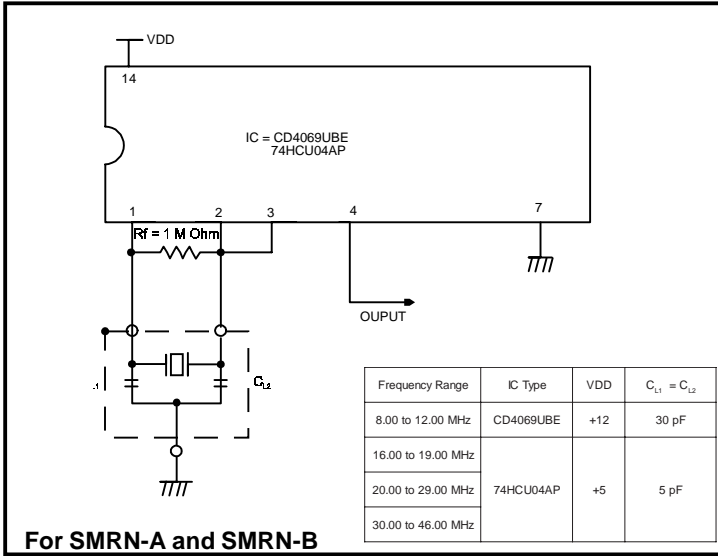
VDD

14

IC = CD4069UBE
74HCU04AP

1 2 3 4 7

Rf = 1 M Ohm

OUPUT

.1

$C_{L2}$

| Frequency Range | IC Type | VDD | $C_{L1} = C_{L2}$ |
|---|---|---|---|
| 8.00 to 12.00 MHz | CD4069UBE | +12 | 30 pF |
| 16.00 to 19.00 MHz | 74HCU04AP | +5 | 5 pF |
| 20.00 to 29.00 MHz | | | |
| 30.00 to 46.00 MHz | | | |

For SMRN-A and SMRN-B